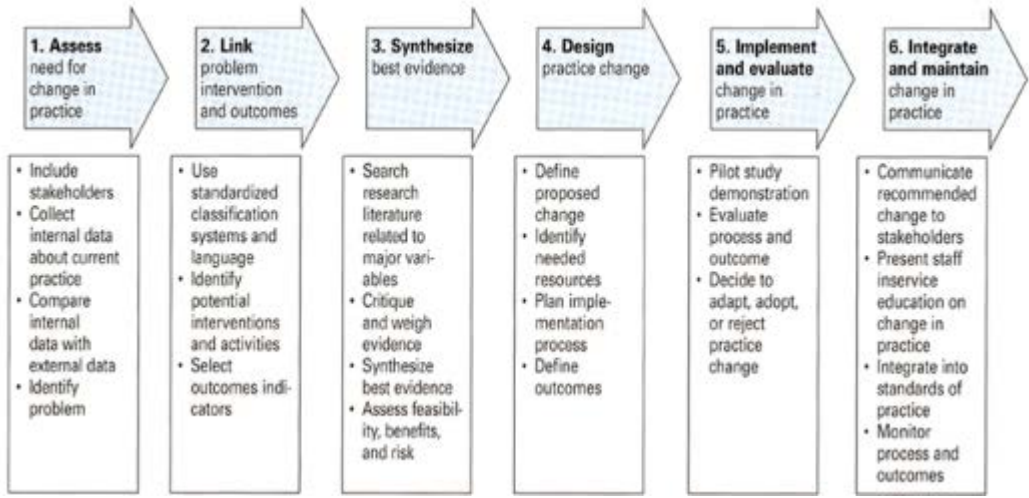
1. Assess need for change in practice

• Include stakeholders
• Collect internal data about current practice
• Compare internal data with external data
• Identify problem

2. Link problem intervention and outcomes

• Use standardized classification systems and language
• Identify potential interventions and activities
• Select outcomes indicators

3. Synthesize best evidence

• Search research literature related to major variables
• Critique and weigh evidence
• Synthesize best evidence
• Assess feasibility, benefits, and risk

4. Design practice change

• Define proposed change
• Identify needed resources
• Plan implementation process
• Define outcomes

5. Implement and evaluate change in practice

• Pilot study demonstration
• Evaluate process and outcome
• Decide to adapt, adopt, or reject practice change

6. Integrate and maintain change in practice

• Communicate recommended change to stakeholders
• Present staff inservice education on change in practice
• Integrate into standards of practice
• Monitor process and outcomes